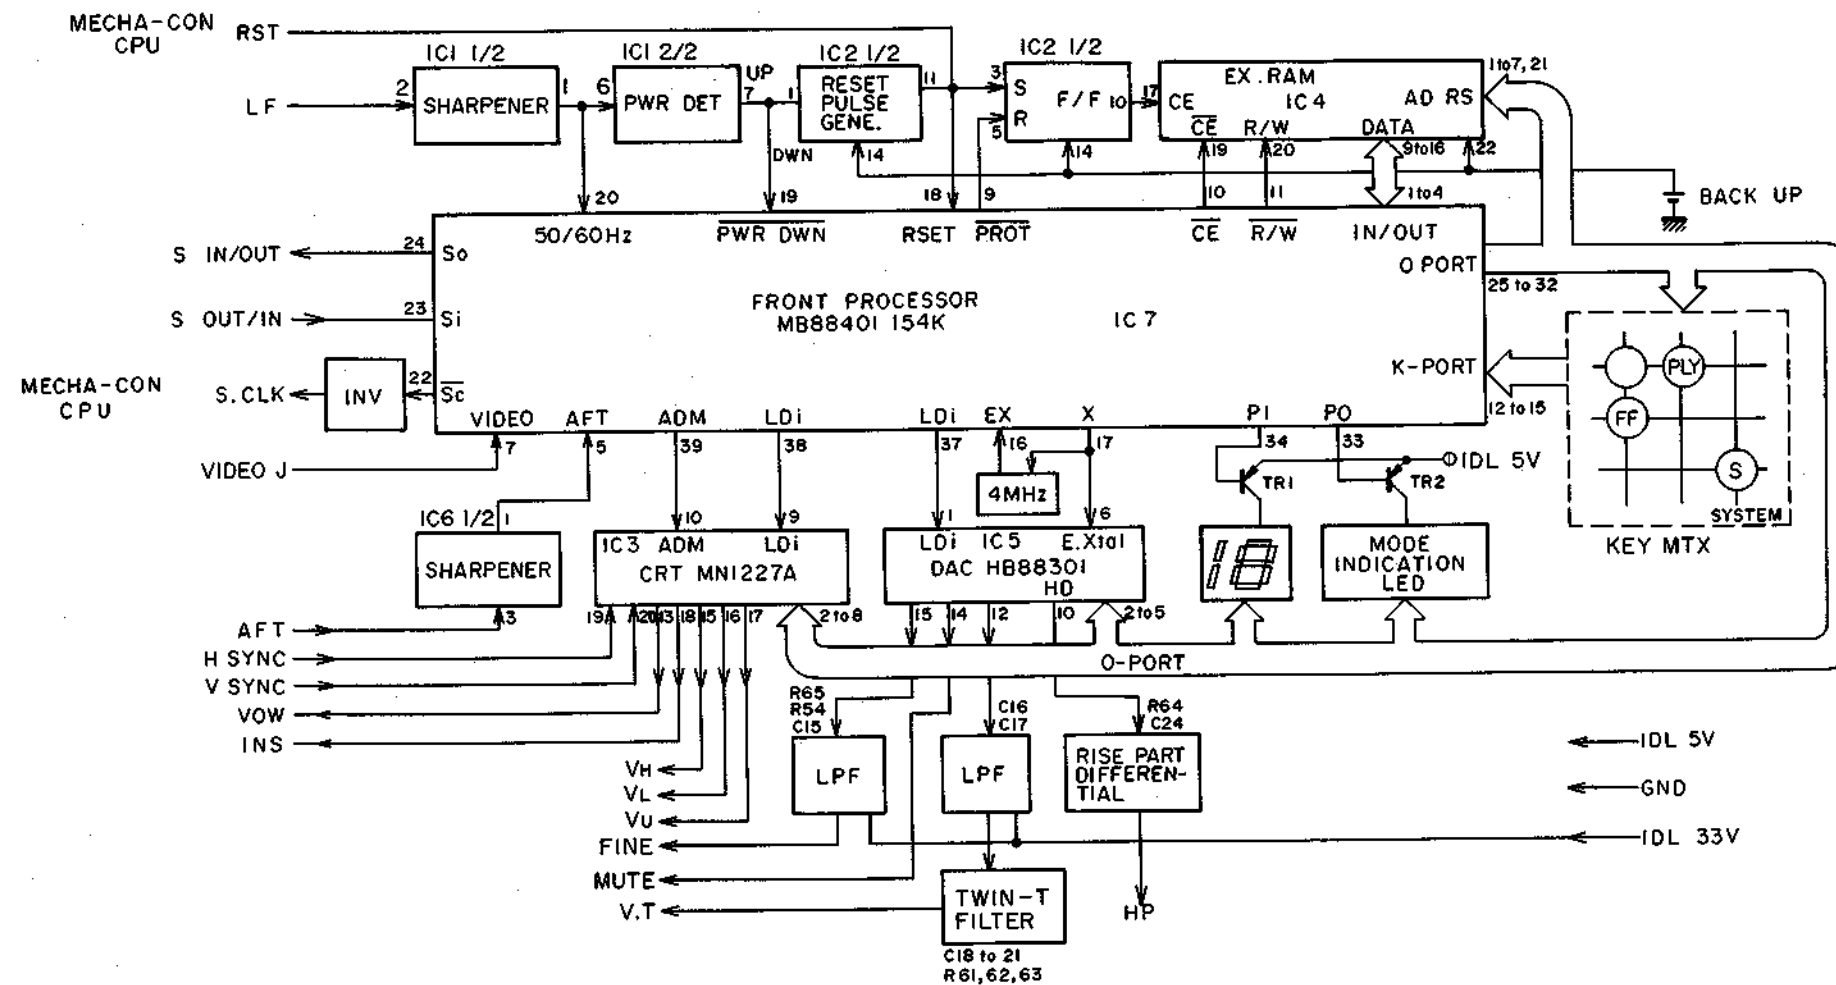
MECHA-CON CPU
RST
LF
2
IC1 1/2
SHARPENER
1
6
IC1 2/2
PWR DET
UP
7
1
IC2 1/2
RESET PULSE GENE.
11
3
5
IC2 1/2
S
R
F/F
10
17
EX.RAM
CE
IC4
AD RS
$\overline{CE}$
R/W
DATA
1to7, 21
DWN
14
14
19
20
9to16
22
20
19
18
9
10
11
1to4
BACK UP
50/60Hz
$\overline{PWR\ DWN}$
RSET
$\overline{PROT}$
$\overline{CE}$
$\overline{R/W}$
IN/OUT
S IN/OUT
24
So
O PORT
25 to 32
S OUT/IN
23
Si
FRONT PROCESSOR
MB88401 154K
IC 7
MECHA-CON CPU
S.CLK
INV
22
$\overline{Sc}$
K-PORT
12 to 15
PLY
FF
S
SYSTEM
KEY MTX
VIDEO
AFT
ADM
LDi
LDi
EX
X
PI
PO
VIDEO J
7
5
39
38
37
16
17
34
33
IDL 5V
TR1
TR2
4MHz
IC6 1/2
1
10
9
1
6
SHARPENER
IC3 ADM
LDi
CRT MN1227A
LDi
IC5
E.Xtal
DAC HB88301
HD
MODE INDICATION LED
3
AFT
19A
20
13
18
15
16
17
2 to 8
15
14
12
10
2 to 5
H SYNC
V SYNC
VOW
INS
O-PORT
R65
R54
C15
C16
C17
R64
C24
LPF
LPF
RISE PART DIFFERENTIAL
IDL 5V
GND
VH
VL
VU
FINE
IDL 33V
MUTE
V.T
TWIN-T FILTER
HP
C18 to 21
R61, 62, 63